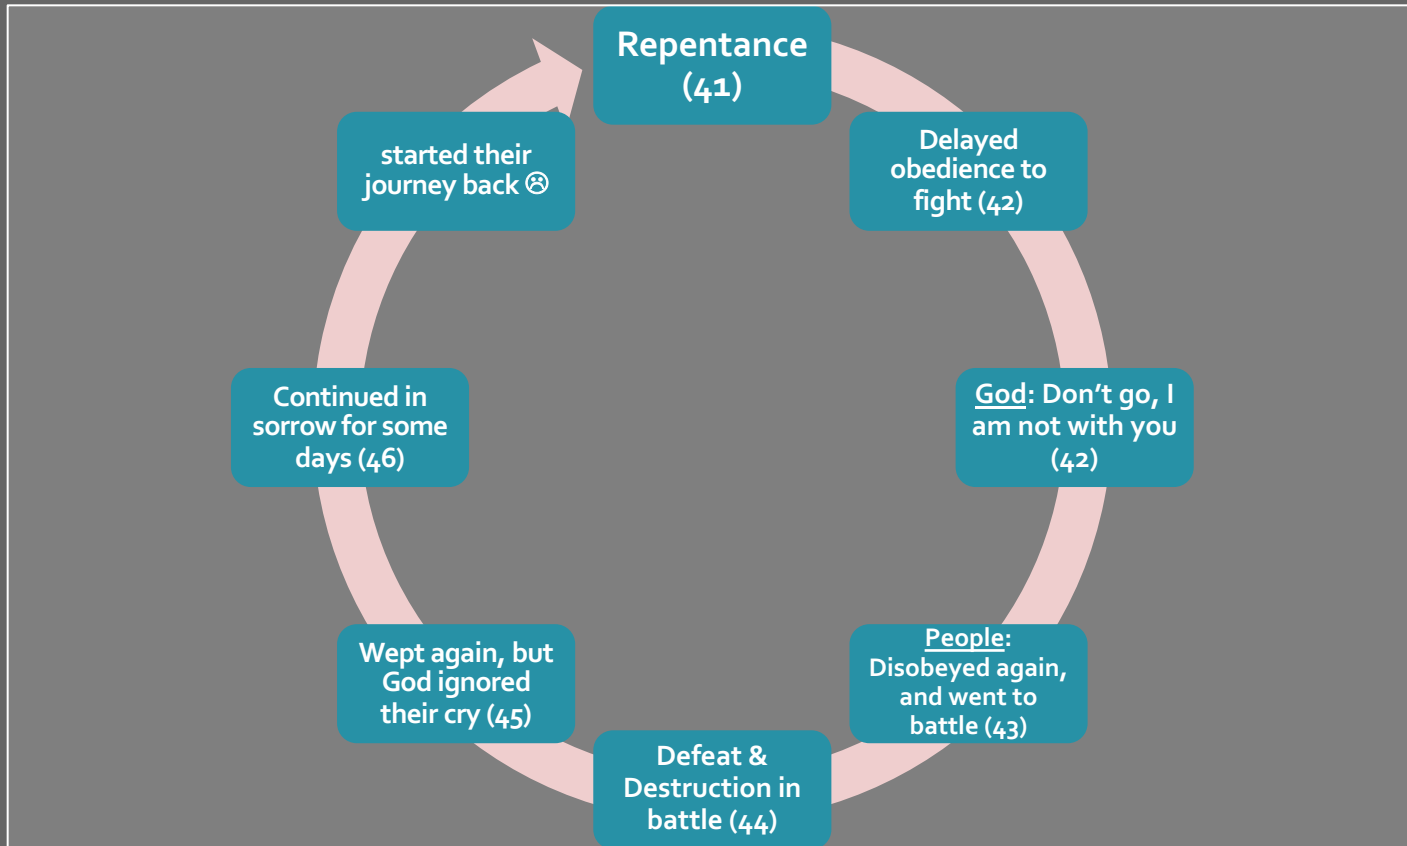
Repentance (41)

Delayed obedience to fight (42)

God: Don't go, I am not with you (42)

People: Disobeyed again, and went to battle (43)

Defeat & Destruction in battle (44)

Wept again, but God ignored their cry (45)

Continued in sorrow for some days (46)

started their journey back ☹